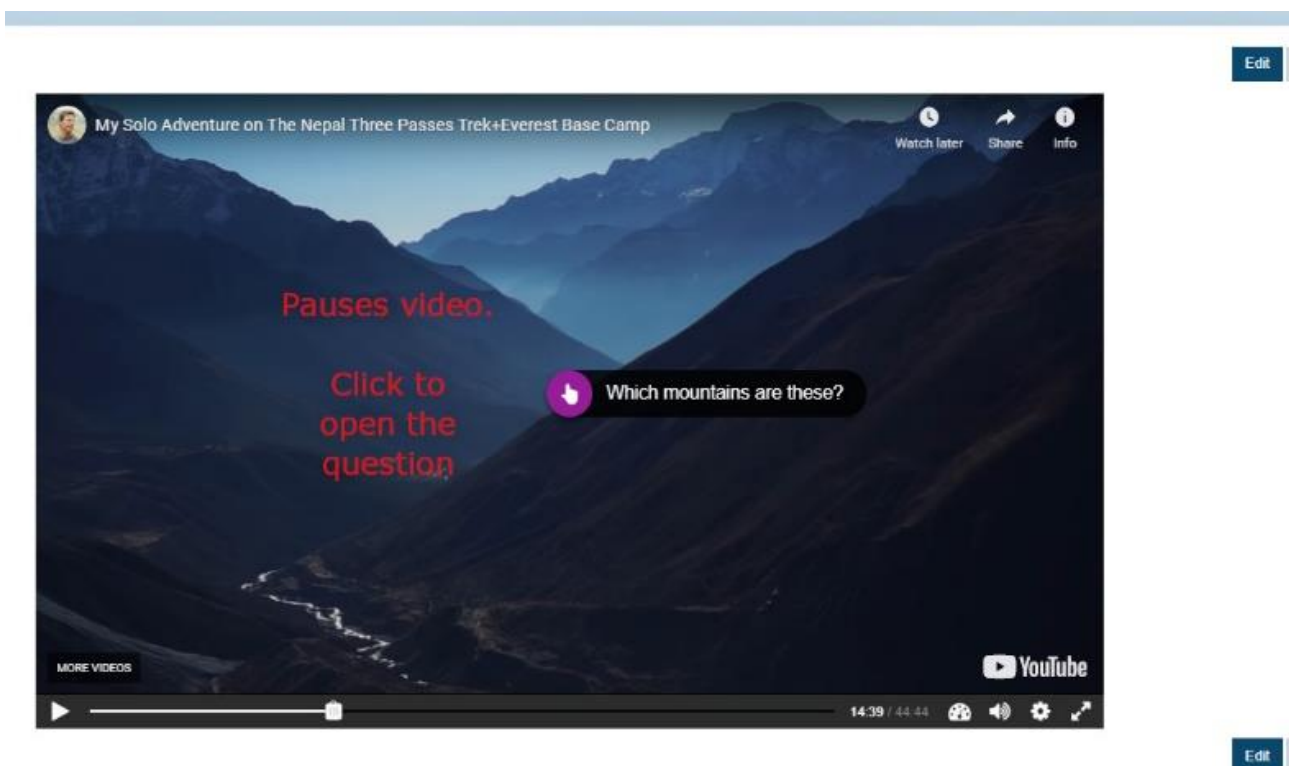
Edit

My Solo Adventure on The Nepal Three Passes Trek+Everest Base Camp

Watch later

Share

Info

Pauses video.

Click to open the question

Which mountains are these?

MORE VIDEOS

YouTube

14:39 / 44:44

Edit